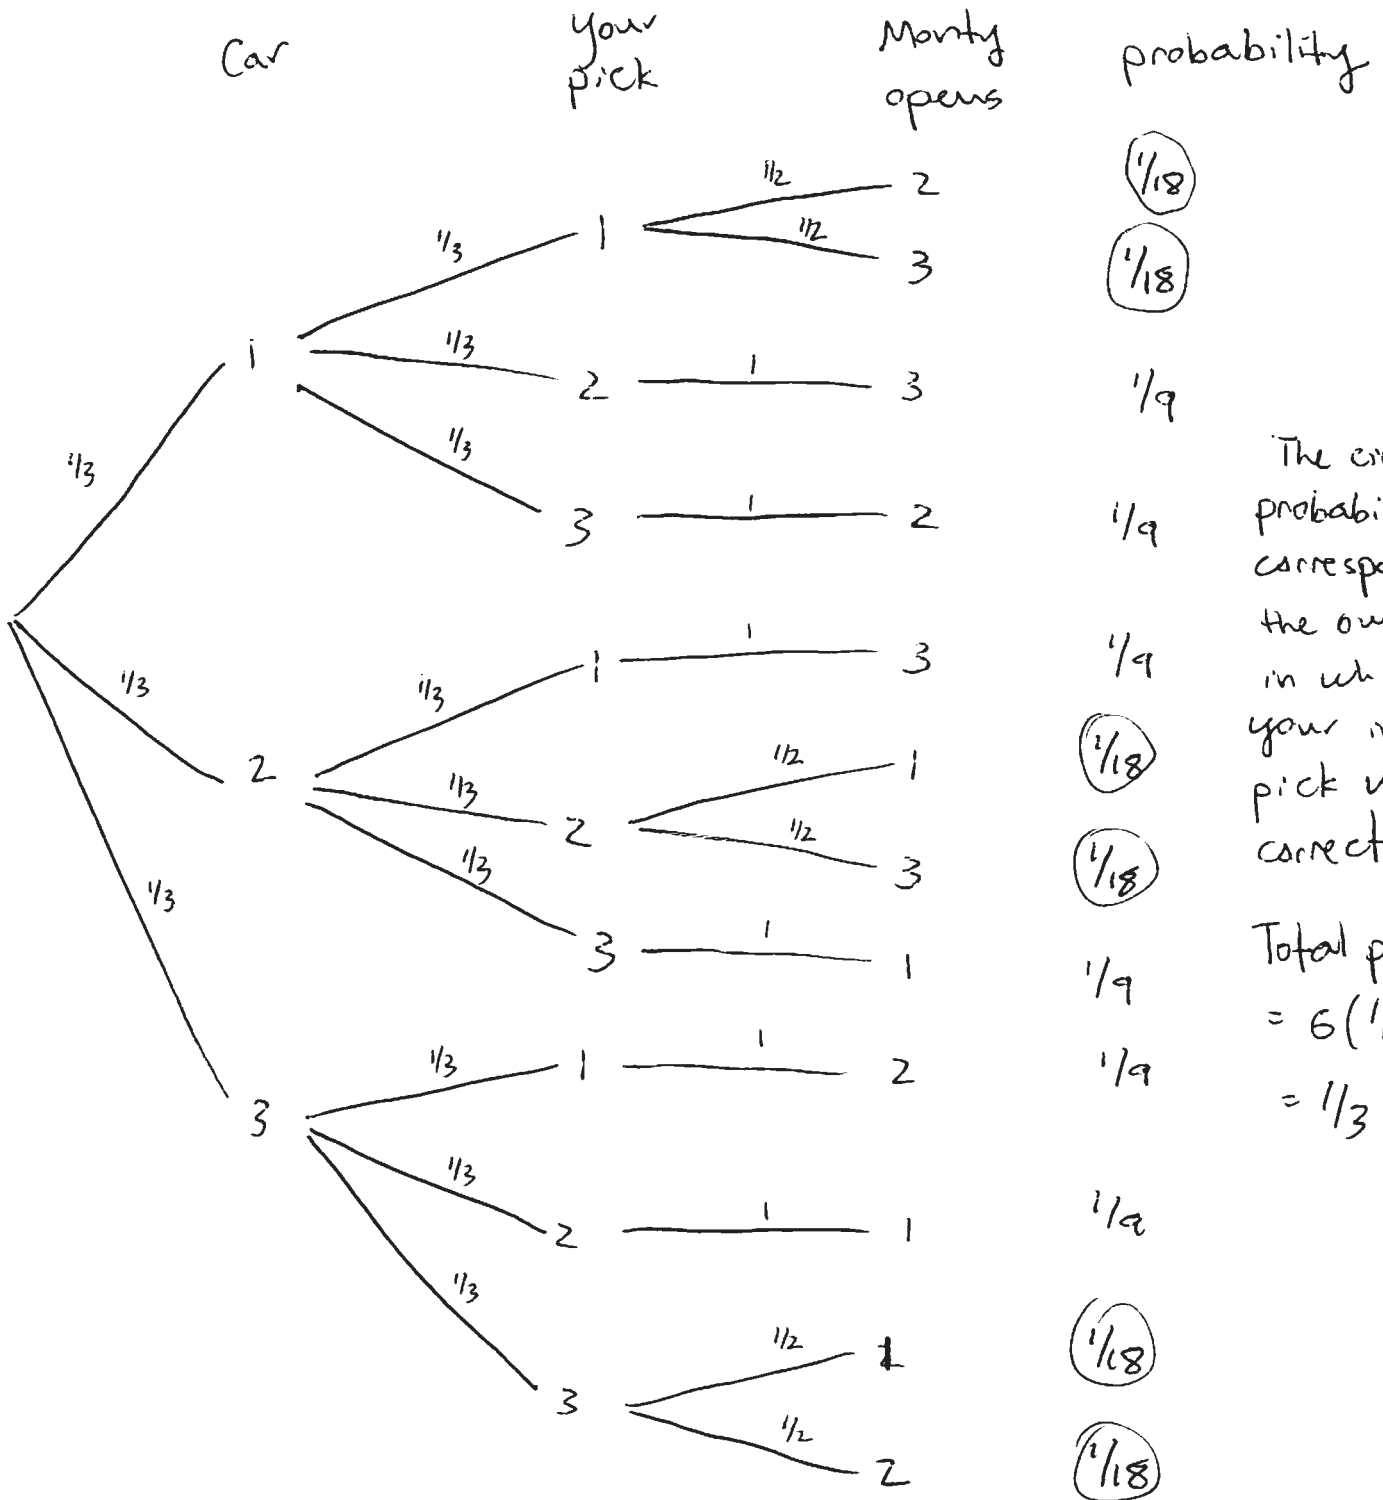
Car
Your pick
Monty opens
probability

$\frac{1}{3}$
1
$\frac{1}{3}$
1
$\frac{1}{2}$
2
$\frac{1}{18}$
$\frac{1}{2}$
3
$\frac{1}{18}$
$\frac{1}{3}$
2
1
3
$\frac{1}{9}$
$\frac{1}{3}$
3
1
2
$\frac{1}{9}$

$\frac{1}{3}$
2
$\frac{1}{3}$
1
1
3
$\frac{1}{9}$
$\frac{1}{3}$
2
$\frac{1}{2}$
1
$\frac{1}{18}$
$\frac{1}{2}$
3
$\frac{1}{18}$
$\frac{1}{3}$
3
1
1
$\frac{1}{9}$

$\frac{1}{3}$
3
$\frac{1}{3}$
1
1
2
$\frac{1}{9}$
$\frac{1}{3}$
2
1
1
$\frac{1}{9}$
$\frac{1}{3}$
3
$\frac{1}{2}$
1
$\frac{1}{18}$
$\frac{1}{2}$
2
$\frac{1}{18}$

The cir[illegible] probabi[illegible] correspo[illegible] the ou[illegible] in wh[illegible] your i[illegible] pick w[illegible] correct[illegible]

Total p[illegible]
$= 6(\frac{1}{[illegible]}$
$= \frac{1}{3}$